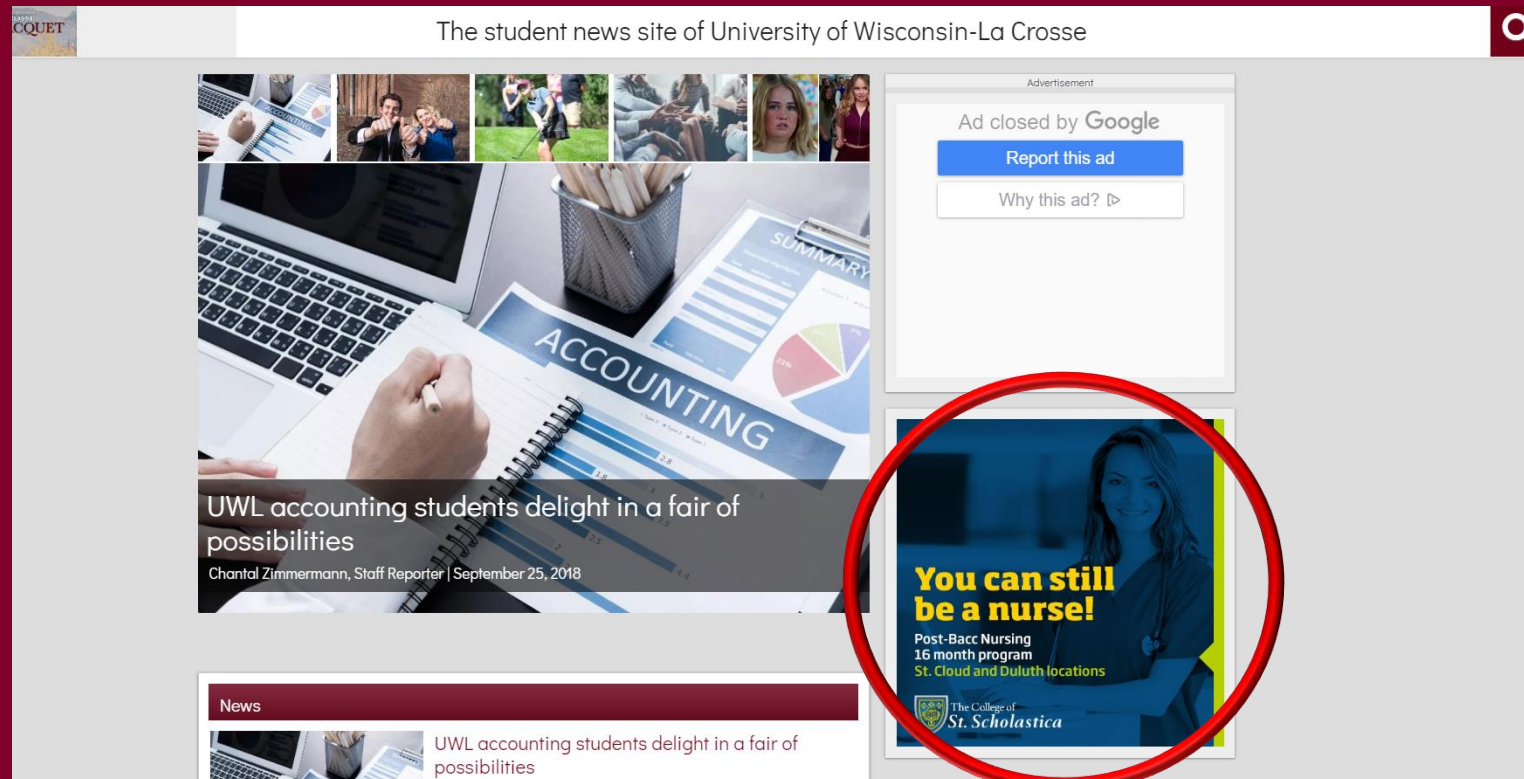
CQUET

The student news site of University of Wisconsin-La Crosse

SUMMARY

ACCOUNTING

UWL accounting students delight in a fair of possibilities

Chantal Zimmermann, Staff Reporter | September 25, 2018

Advertisement

Ad closed by Google

Report this ad

Why this ad? ▷

You can still be a nurse!

Post-Bacc Nursing
16 month program
St. Cloud and Duluth locations

The College of St. Scholastica

News

UWL accounting students delight in a fair of possibilities